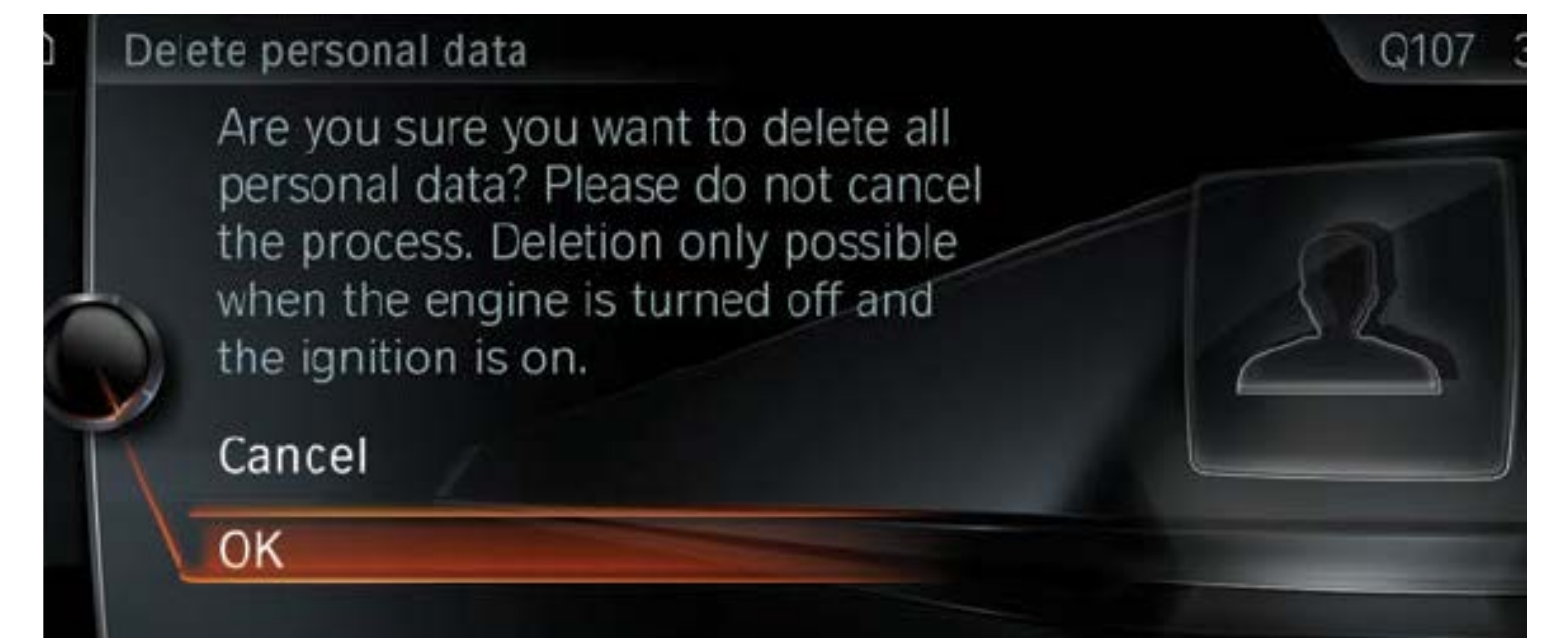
Delete personal data

Q107 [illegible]

Are you sure you want to delete all personal data? Please do not cancel the process. Deletion only possible when the engine is turned off and the ignition is on.

Cancel

OK